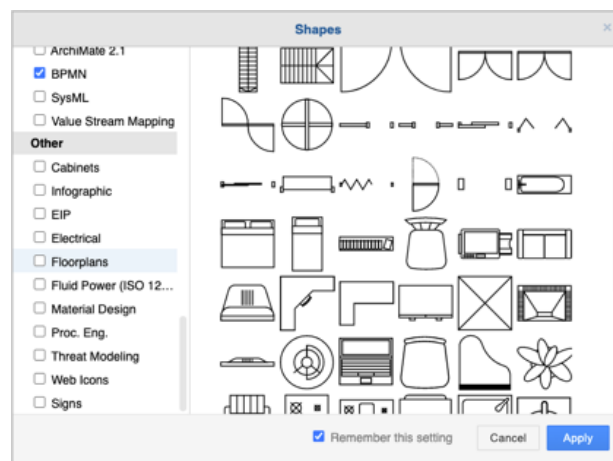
Shapes

×

ArchiMate 2.1
BPMN
SysML
Value Stream Mapping
Other
Cabinets
Infographic
EIP
Electrical
Floorplans
Fluid Power (ISO 12...
Material Design
Proc. Eng.
Threat Modeling
Web Icons
Signs

Remember this setting

Cancel

Apply